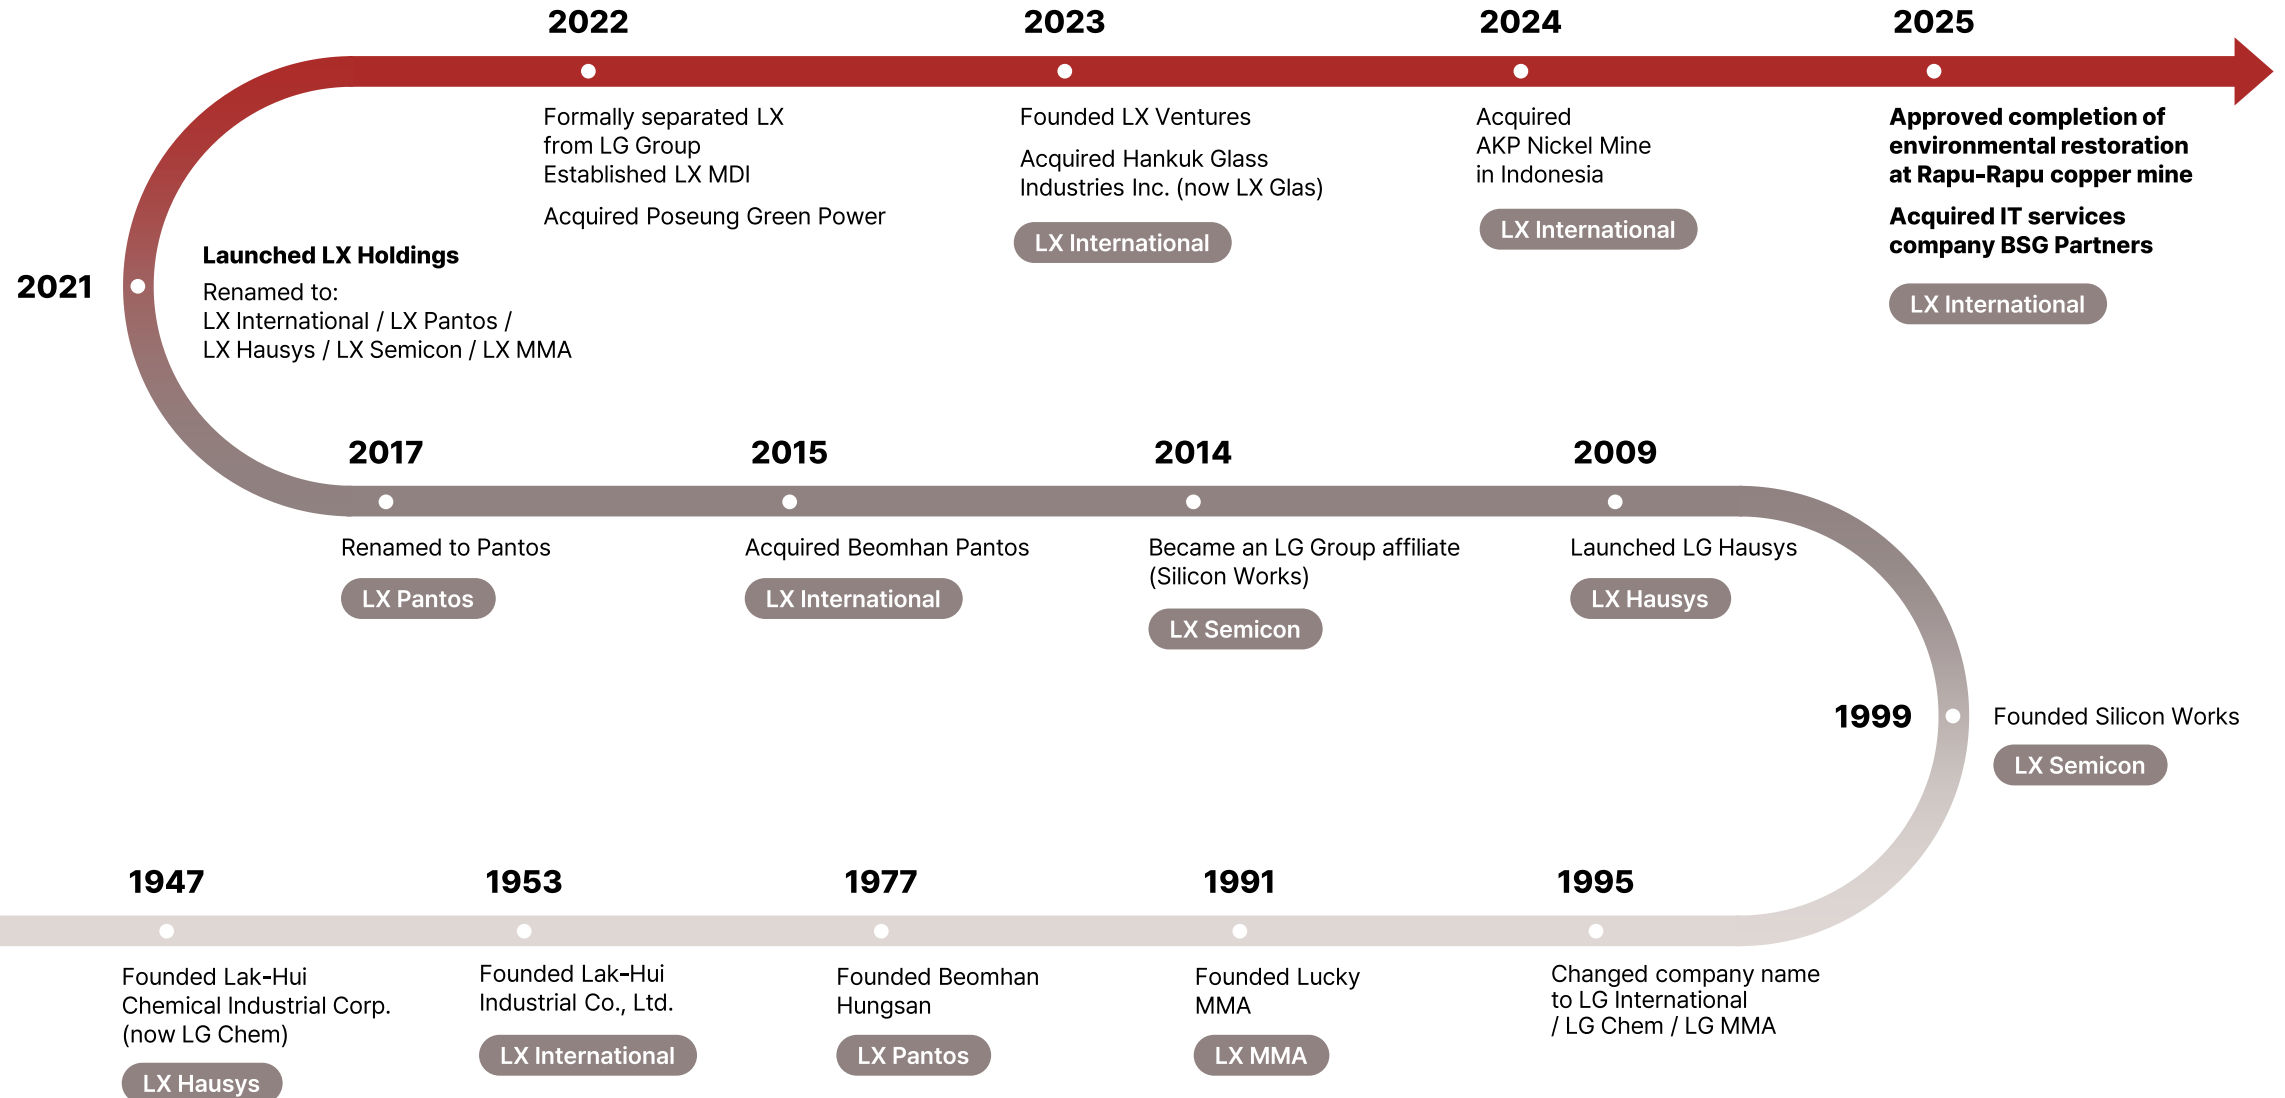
2022

Formally separated LX from LG Group
Established LX MDI

Acquired Poseung Green Power

2023

Founded LX Ventures

Acquired Hankuk Glass Industries Inc. (now LX Glas)

LX International

2024

Acquired AKP Nickel Mine in Indonesia

LX International

2025

**Approved completion of environmental restoration at Rapu-Rapu copper mine**

**Acquired IT services company BSG Partners**

LX International

2021

**Launched LX Holdings**

Renamed to:
LX International / LX Pantos / LX Hausys / LX Semicon / LX MMA

2017

Renamed to Pantos

LX Pantos

2015

Acquired Beomhan Pantos

LX International

2014

Became an LG Group affiliate (Silicon Works)

LX Semicon

2009

Launched LG Hausys

LX Hausys

1999

Founded Silicon Works

LX Semicon

1947

Founded Lak-Hui Chemical Industrial Corp. (now LG Chem)

LX Hausys

1953

Founded Lak-Hui Industrial Co., Ltd.

LX International

1977

Founded Beomhan Hungsan

LX Pantos

1991

Founded Lucky MMA

LX MMA

1995

Changed company name to LG International / LG Chem / LG MMA